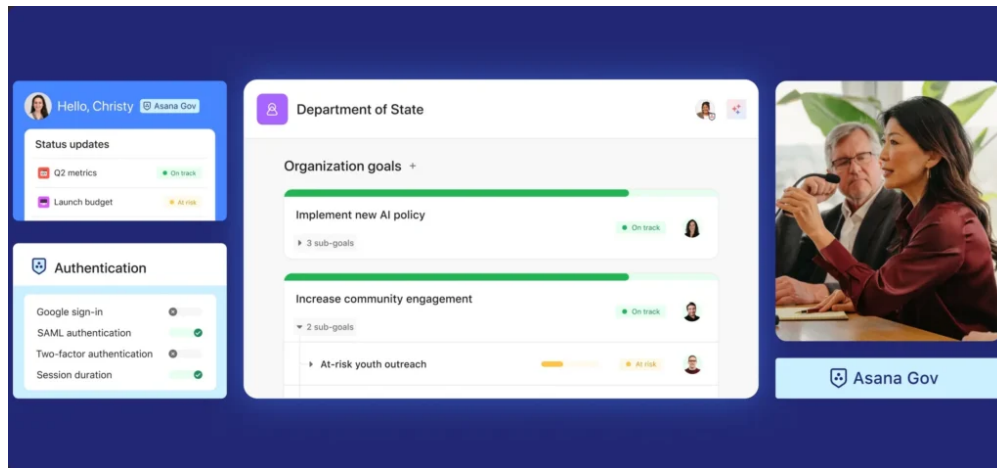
Hello, Christy
Asana Gov

Status updates
Q2 metrics
On track
Launch budget
At risk

Authentication
Google sign-in
SAML authentication
Two-factor authentication
Session duration

Department of State

Organization goals +

Implement new AI policy
On track
3 sub-goals

Increase community engagement
On track
2 sub-goals
At-risk youth outreach
At risk

Asana Gov